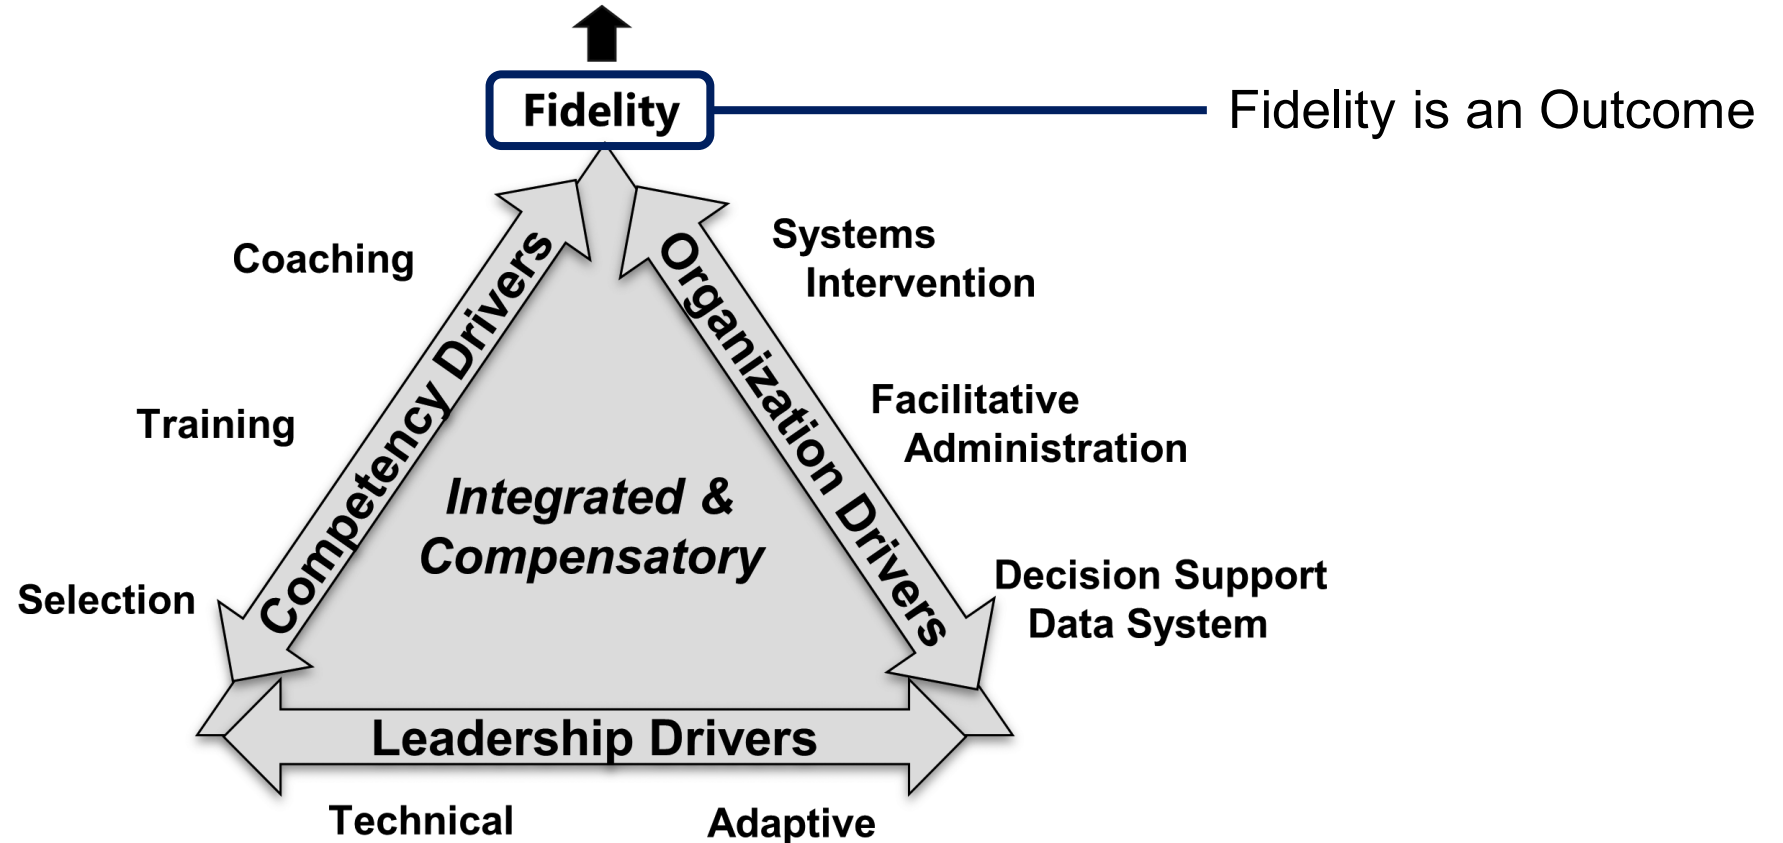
Fidelity

Fidelity is an Outcome

Coaching

Training

Selection

Competency Drivers

Organization Drivers

Systems Intervention

Facilitative Administration

Decision Support Data System

Integrated & Compensatory

Leadership Drivers

Technical

Adaptive